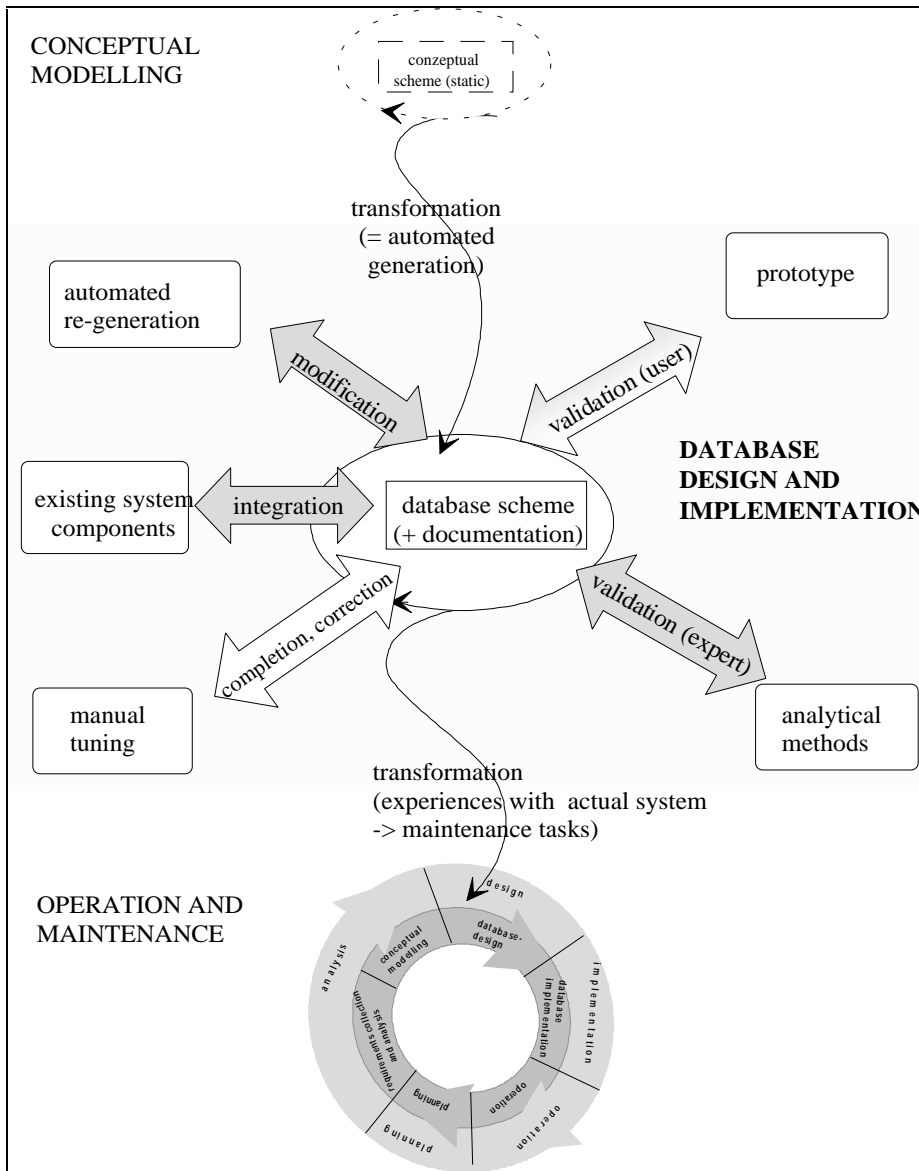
CONCEPTUAL MODELLING

conzeptual scheme (static)

transformation (= automated generation)

automated re-generation

prototype

modification

validation (user)

DATABASE DESIGN AND IMPLEMENTATION

existing system components

integration

database scheme (+ documentation)

completion, correction

validation (expert)

manual tuning

analytical methods

transformation (experiences with actual system -> maintenance tasks)

OPERATION AND MAINTENANCE

design

database-design

implementation

database implementation

operation

operation

planning

planning

requirements analysis and specification

conceptual modelling

analysis